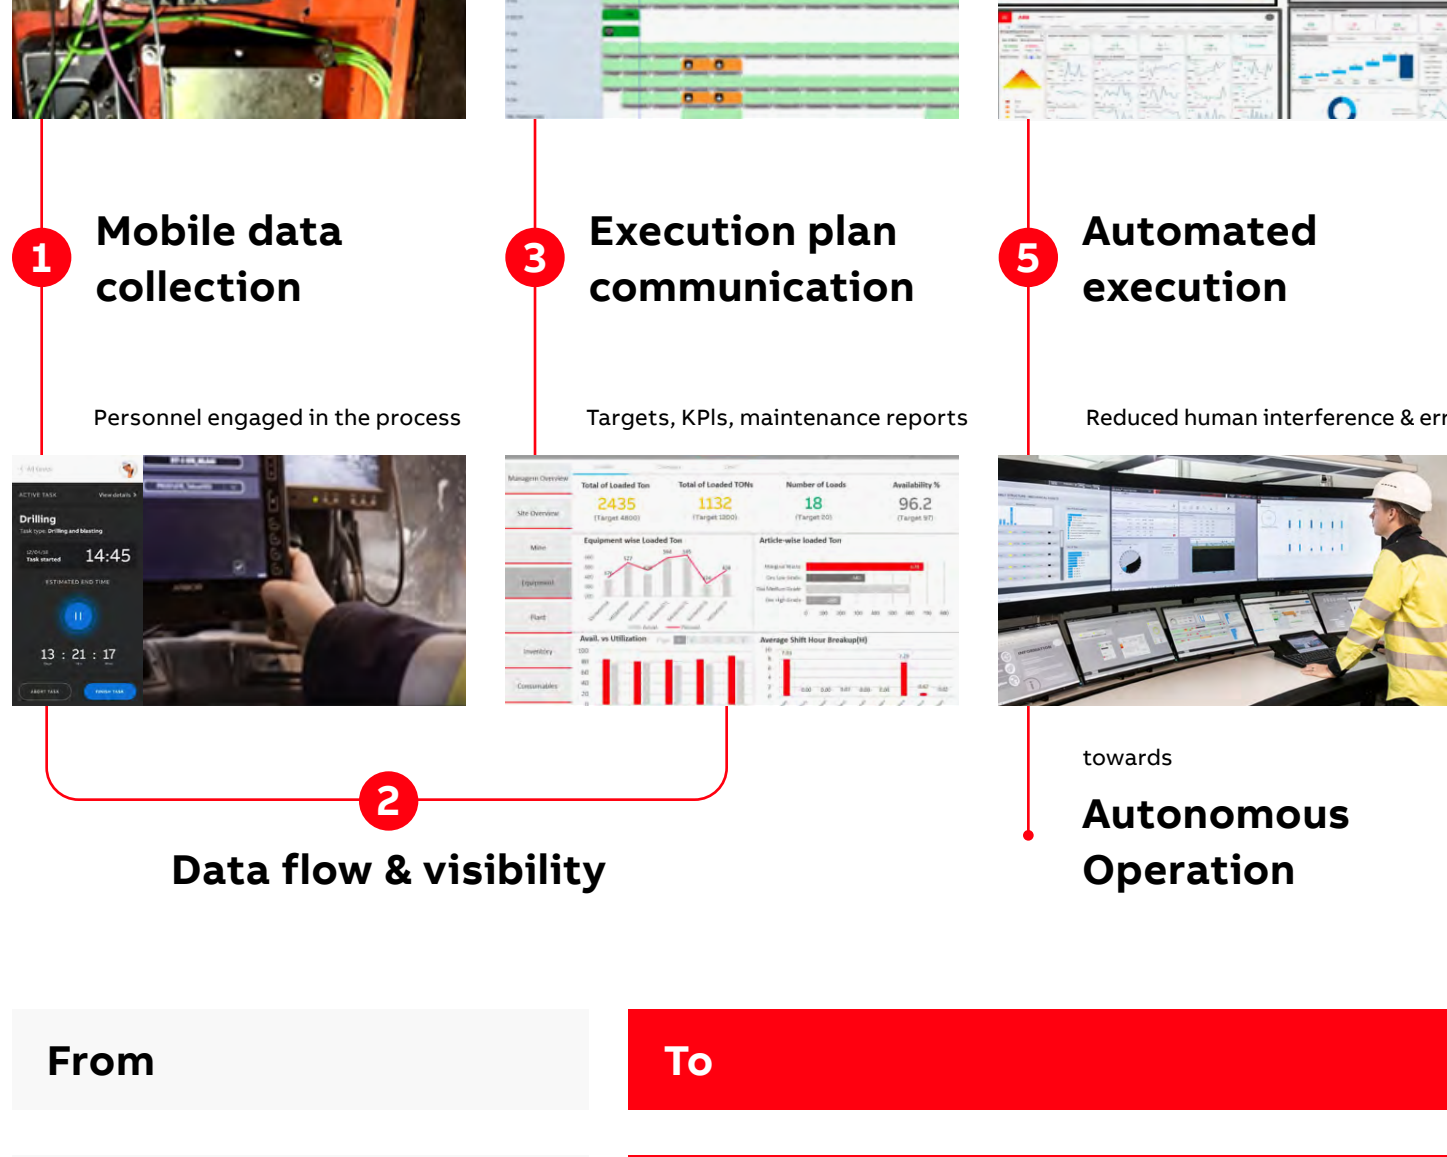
1 Mobile data collection

Personnel engaged in the process

ACTIVE TASK View details

Drilling

Task type: Drilling and blasting

Task started 14:45

ESTIMATED END TIME

13 : 21 : 17

ABORT TASK FINISH TASK

3 Execution plan communication

Targets, KPIs, maintenance reports

Total of Loaded Ton 2435 (Target 4800)

Total of Loaded TONs 1132 (Target 1200)

Number of Loads 18 (Target 20)

Availability % 96.2 (Target 97)

Equipment wise Loaded Ton

Article-wise loaded Ton

Avail. vs Utilization

Average Shift Hour Breakup(H)

Managem Overview

Site Overview

Mine

Equipment

Plant

Inventory

Consumables

5 Automated execution

Reduced human interference & err

2 Data flow & visibility

towards

Autonomous Operation

From

To